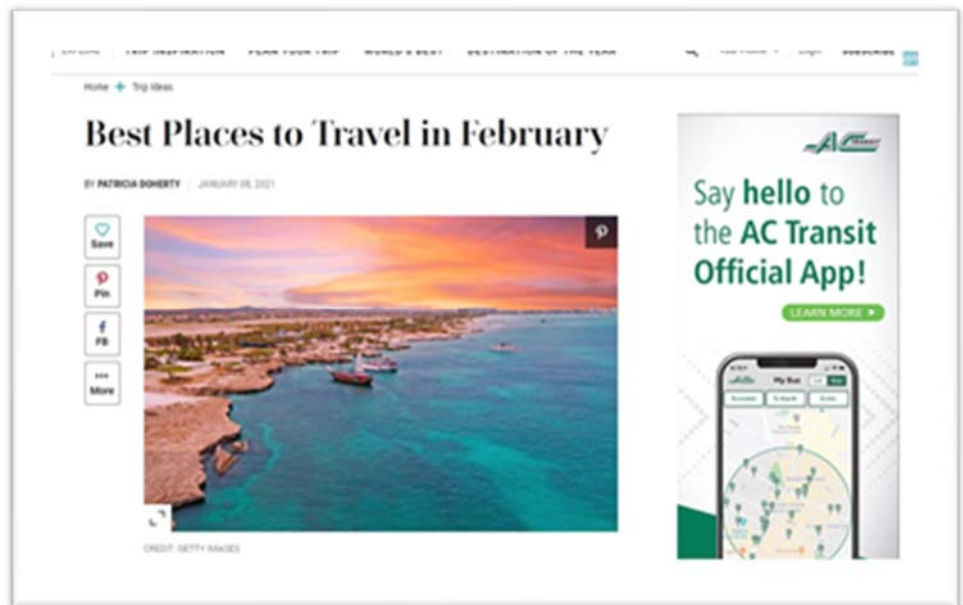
EXPLORE TRIP INSPIRATION PLAN YOUR TRIP WORLD'S BEST DESTINATION OF THE YEAR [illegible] Login SUBSCRIBE

Home + Trip Ideas

Best Places to Travel in February

BY PATRICIA DOHERTY | JANUARY 08, 2021

Save

Pin

FB

More

CREDIT: GETTY IMAGES

AC Transit

Say hello to the AC Transit Official App!

LEARN MORE ▸

My Bus